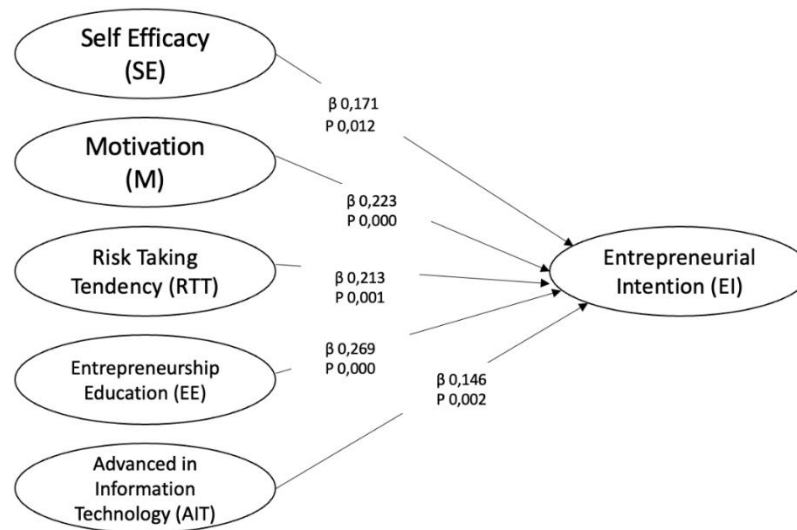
Self Efficacy (SE)

β 0,171
P 0,012

Motivation (M)

β 0,223
P 0,000

Risk Taking Tendency (RTT)

β 0,213
P 0,001

Entrepreneurial Intention (EI)

β 0,269
P 0,000

Entrepreneurship Education (EE)

β 0,146
P 0,002

Advanced in Information Technology (AIT)